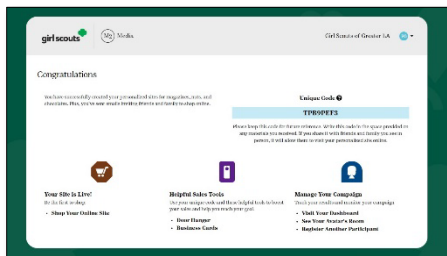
girl scouts

Media

Girl Scouts of Greater LA

Congratulations

You have successfully created your personalized sites for magazines, nuts, and chocolates. Plus, you're now ready to invite friends and family to shop online.

Unique Code

TPB9PEF3

Please keep this code for future reference. Write this code in the space provided on any materials you received. If you share it with friends and family you see in person, it will allow them to visit your personalized site online.

Your Site is Live!

Be the first to shop.

• Shop Your Online Site

Helpful Sales Tools

Use your unique code and these helpful tools to boost your sales and help you reach your goal.

• Door Hanger
• Business Cards

Manage Your Campaign

Track your overall results and manage your campaign

• Visit Your Dashboard
• See Your Scout's Room
• Register Another Participant